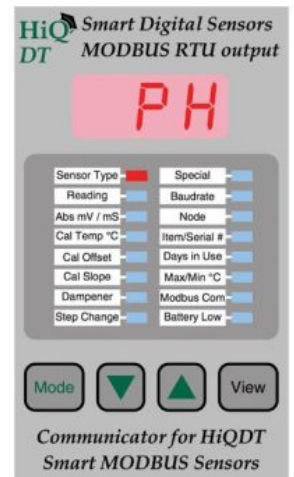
HiQ DT Smart Digital Sensors MODBUS RTU output

PH

Sensor Type
Reading
Abs mV / mS
Cal Temp °C
Cal Offset
Cal Slope
Dampener
Step Change

Special
Baudrate
Node
Item/Serial #
Days in Use
Max/Min °C
Modbus Com
Battery Low

Mode
View

Communicator for HiQDT Smart MODBUS Sensors